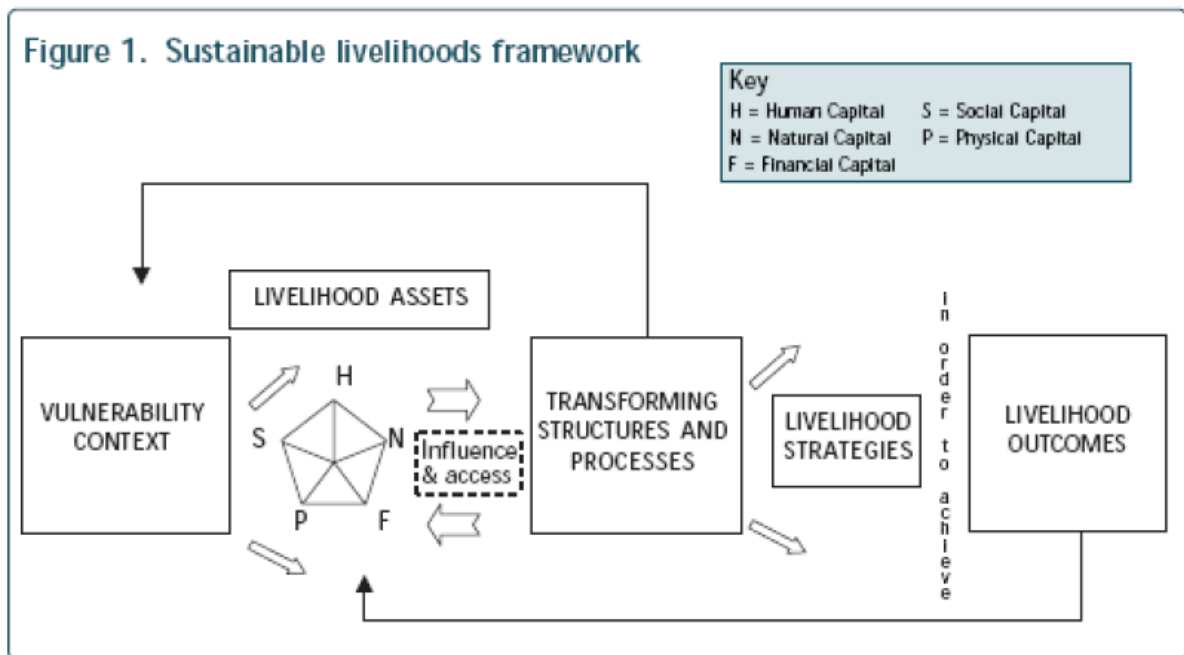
Figure 1. Sustainable livelihoods framework

Key
H = Human Capital
S = Social Capital
N = Natural Capital
P = Physical Capital
F = Financial Capital

LIVELIHOOD ASSETS

VULNERABILITY CONTEXT

H
S
N
P
F

Influence & access

TRANSFORMING STRUCTURES AND PROCESSES

LIVELIHOOD STRATEGIES

In order to achieve

LIVELIHOOD OUTCOMES